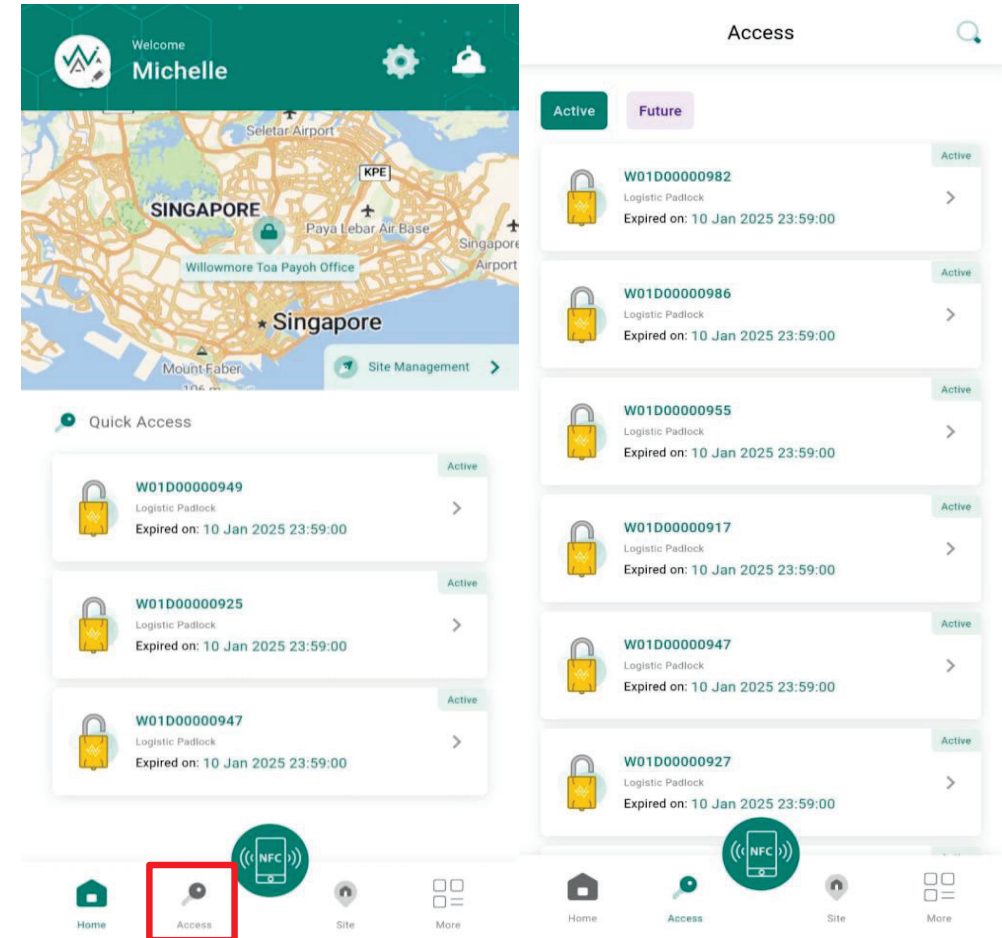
Welcome
Michelle

Seletar Airport
KPE
SINGAPORE
Paya Lebar Air Base
Singapore Airport
Willowmore Toa Payoh Office
Singapore
Mount Faber
Site Management

Quick Access

Active
W01D00000949
Logistic Padlock
Expired on: 10 Jan 2025 23:59:00

Active
W01D00000925
Logistic Padlock
Expired on: 10 Jan 2025 23:59:00

Active
W01D00000947
Logistic Padlock
Expired on: 10 Jan 2025 23:59:00

NFC

Home
Access
Site
More

Access

Active
Future

Active
W01D00000982
Logistic Padlock
Expired on: 10 Jan 2025 23:59:00

Active
W01D00000986
Logistic Padlock
Expired on: 10 Jan 2025 23:59:00

Active
W01D00000955
Logistic Padlock
Expired on: 10 Jan 2025 23:59:00

Active
W01D00000917
Logistic Padlock
Expired on: 10 Jan 2025 23:59:00

Active
W01D00000947
Logistic Padlock
Expired on: 10 Jan 2025 23:59:00

Active
W01D00000927
Logistic Padlock
Expired on: 10 Jan 2025 23:59:00

NFC

Home
Access
Site
More